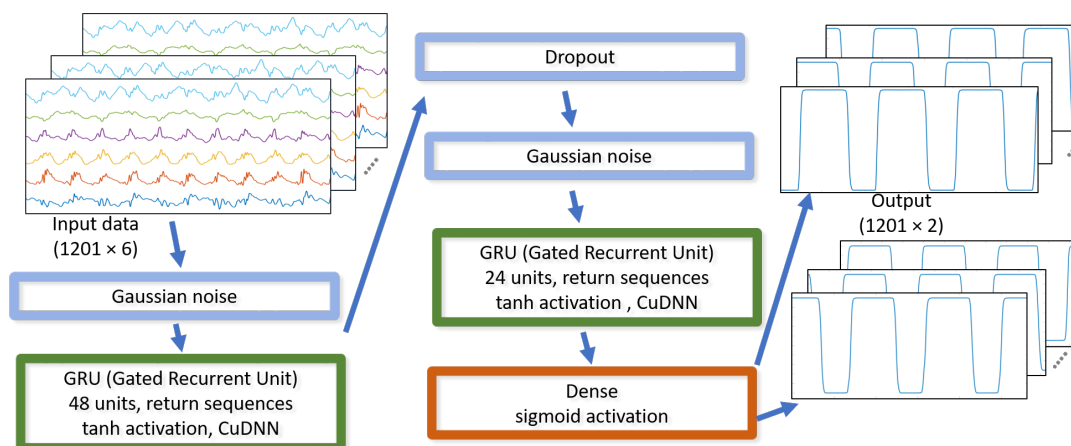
Input data
(1201 × 6)

Gaussian noise

GRU (Gated Recurrent Unit)
48 units, return sequences
tanh activation, CuDNN

Dropout

Gaussian noise

GRU (Gated Recurrent Unit)
24 units, return sequences
tanh activation , CuDNN

Dense
sigmoid activation

Output
(1201 × 2)